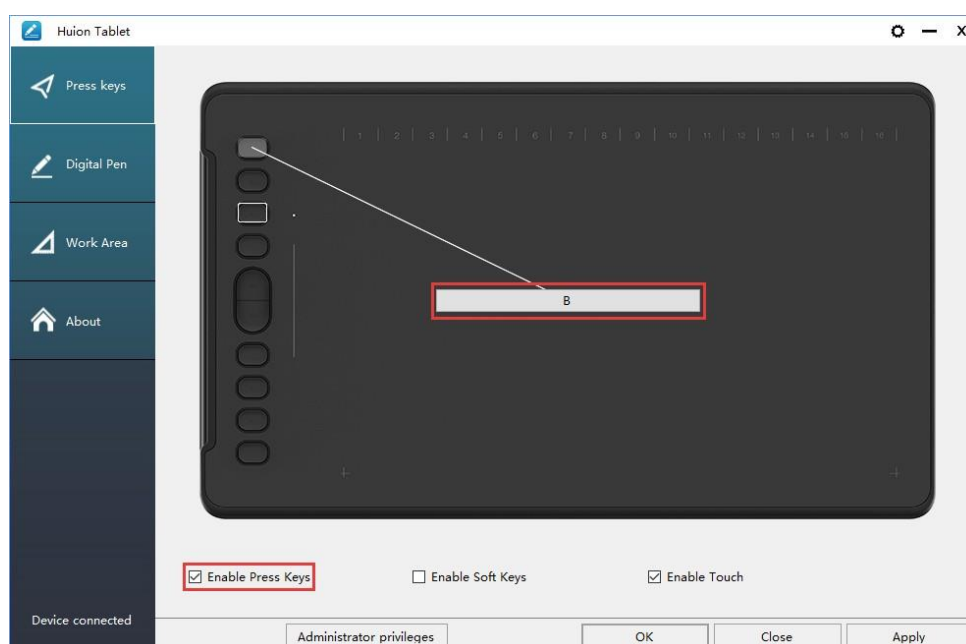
Huion Tablet

Press keys

Digital Pen

Work Area

About

1 | 2 | 3 | 4 | 5 | 6 | 7 | 8 | 9 | 10 | 11 | 12 | 13 | 14 | 15 | 16

B

☑ Enable Press Keys

☐ Enable Soft Keys

☑ Enable Touch

Device connected

Administrator privileges

OK

Close

Apply